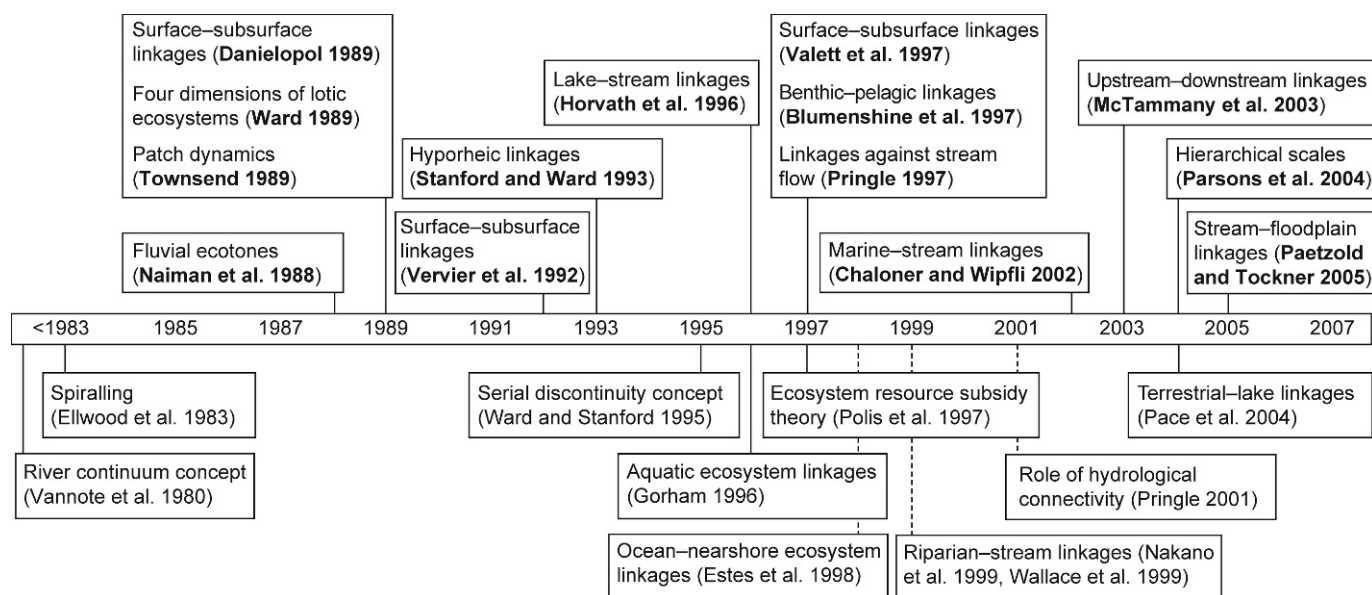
Surface–subsurface linkages (**Danielopol 1989**)

Four dimensions of lotic ecosystems (**Ward 1989**)

Patch dynamics (**Townsend 1989**)

Fluvial ecotones (**Naiman et al. 1988**)

Hyporheic linkages (**Stanford and Ward 1993**)

Surface–subsurface linkages (**Vervier et al. 1992**)

Lake–stream linkages (**Horvath et al. 1996**)

Surface–subsurface linkages (**Valett et al. 1997**)

Benthic–pelagic linkages (**Blumenshine et al. 1997**)

Linkages against stream flow (**Pringle 1997**)

Marine–stream linkages (**Chaloner and Wipfli 2002**)

Upstream–downstream linkages (**McTammany et al. 2003**)

Hierarchical scales (**Parsons et al. 2004**)

Stream–floodplain linkages (**Paetzold and Tockner 2005**)

<1983 1985 1987 1989 1991 1993 1995 1997 1999 2001 2003 2005 2007

Spiralling (Ellwood et al. 1983)

River continuum concept (Vannote et al. 1980)

Serial discontinuity concept (Ward and Stanford 1995)

Aquatic ecosystem linkages (Gorham 1996)

Ocean–nearshore ecosystem linkages (Estes et al. 1998)

Ecosystem resource subsidy theory (Polis et al. 1997)

Riparian–stream linkages (Nakano et al. 1999, Wallace et al. 1999)

Role of hydrological connectivity (Pringle 2001)

Terrestrial–lake linkages (Pace et al. 2004)